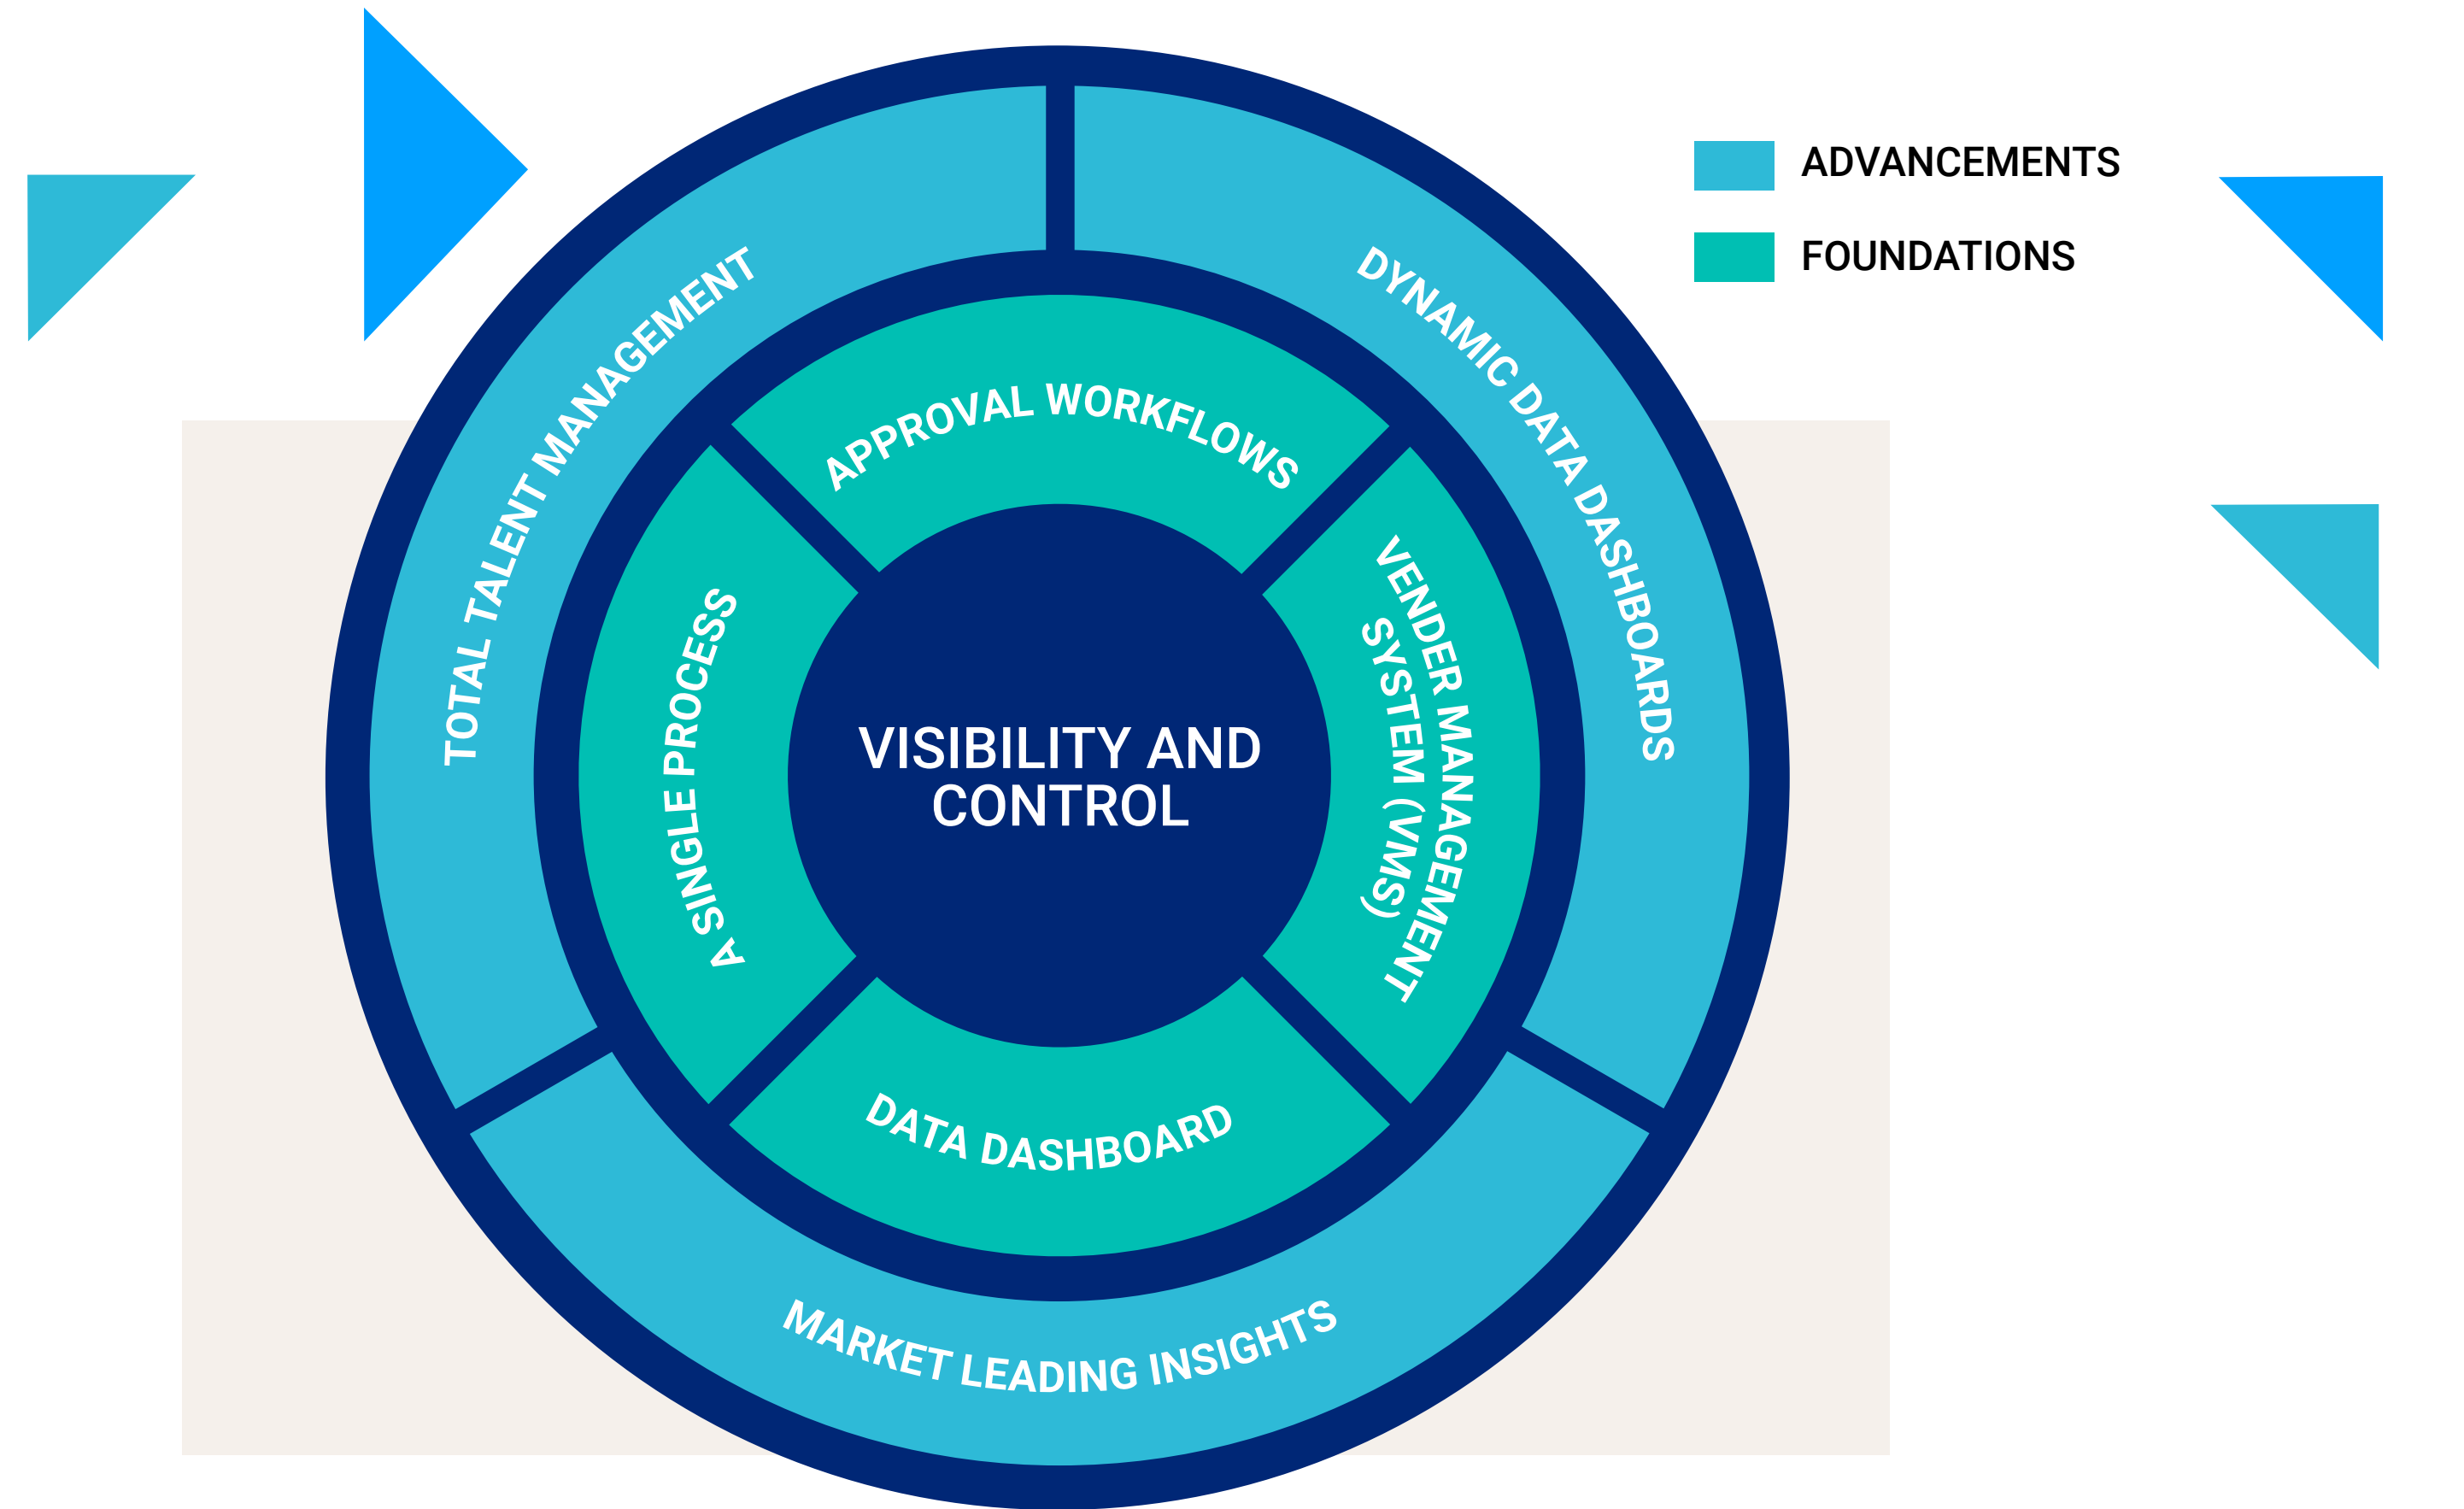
ADVANCEMENTS

FOUNDATIONS

TOTAL TALENT MANAGEMENT

DYNAMIC DATA DASHBOARDS

APPROVAL WORKFLOWS

A SINGLE PROCESS

VISIBILITY AND CONTROL

VENDER MANAGEMENT SYSTEM (VMS)

DATA DASHBOARD

MARKET LEADING INSIGHTS